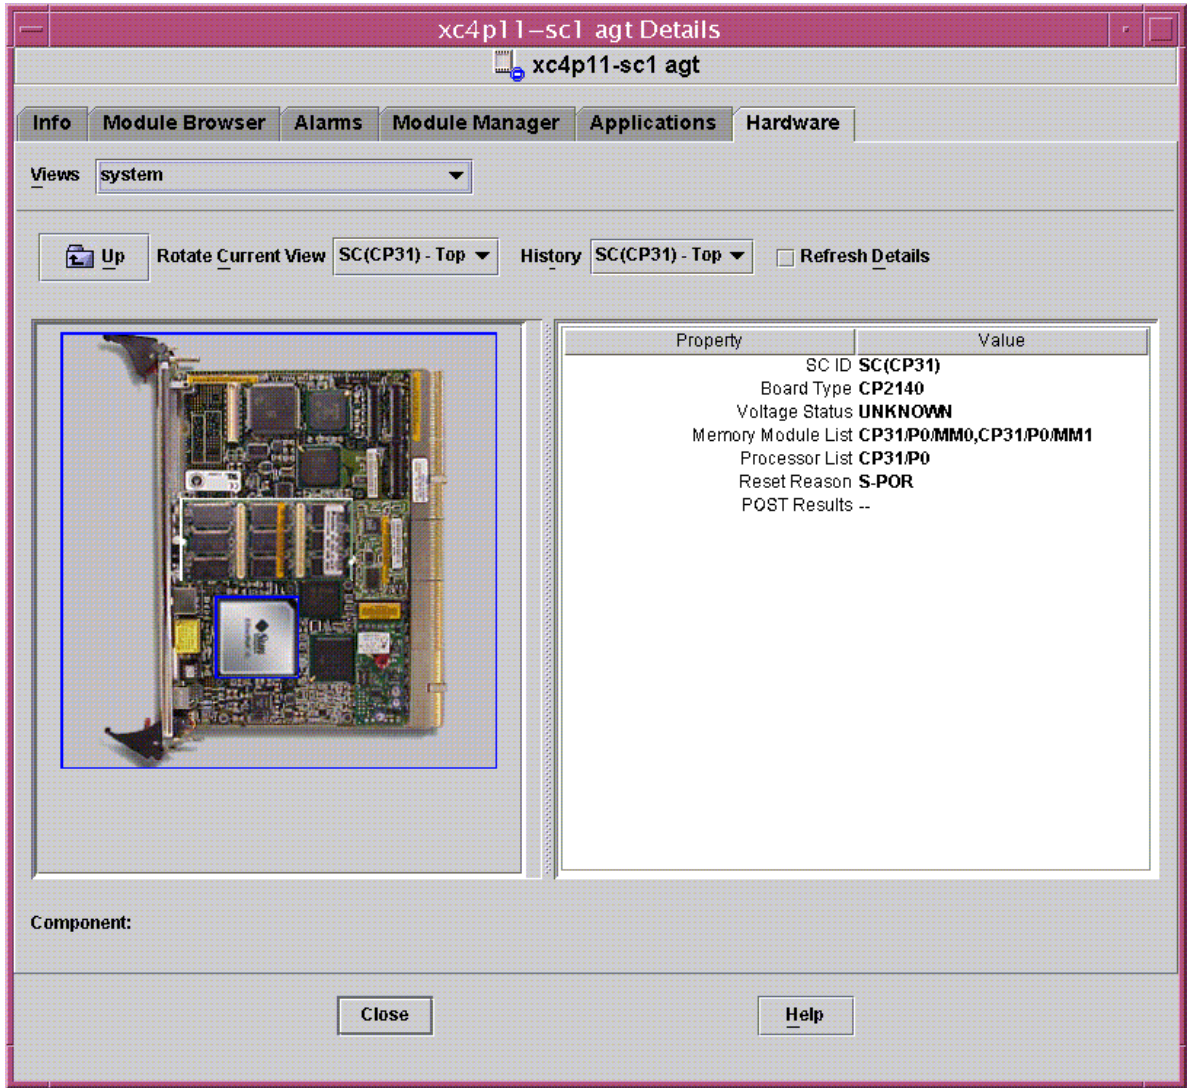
xc4p11−sc1 agt Details

xc4p11-sc1 agt

Info | Module Browser | Alarms | Module Manager | Applications | Hardware

Views system

Up Rotate Current View SC(CP31) - Top History SC(CP31) - Top Refresh Details

| Property | Value |
|---|---|
| SC ID | SC(CP31) |
| Board Type | CP2140 |
| Voltage Status | UNKNOWN |
| Memory Module List | CP31/P0/MM0,CP31/P0/MM1 |
| Processor List | CP31/P0 |
| Reset Reason | S-POR |
| POST Results | -- |

Component:

Close Help